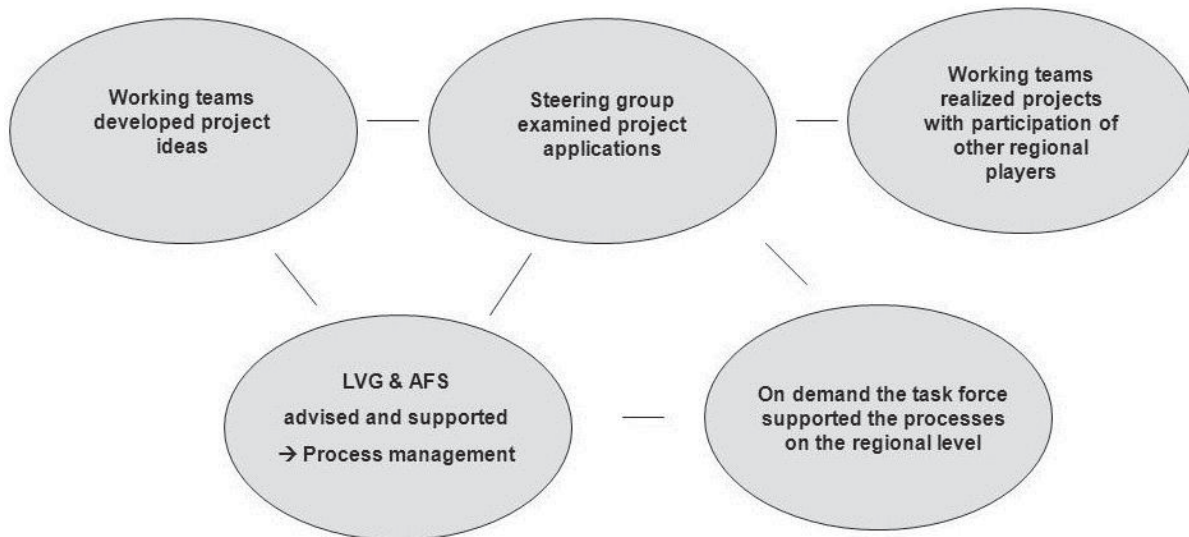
Working teams developed project ideas

Steering group examined project applications

Working teams realized projects with participation of other regional players

LVG & AFS
advised and supported
→ Process management

On demand the task force supported the processes on the regional level